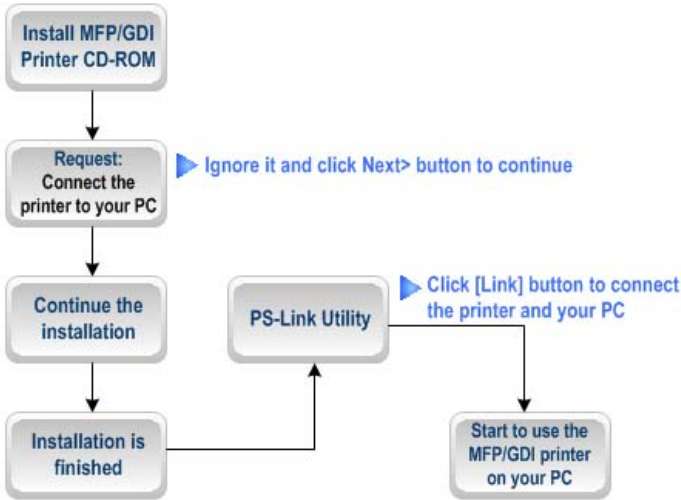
Install MFP/GDI Printer CD-ROM

Request:
Connect the printer to your PC

Ignore it and click Next> button to continue

Continue the installation

PS-Link Utility

Click [Link] button to connect the printer and your PC

Installation is finished

Start to use the MFP/GDI printer on your PC